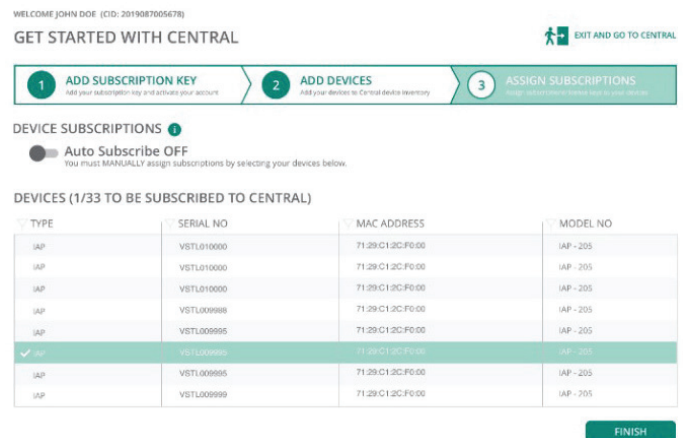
WELCOME JOHN DOE (CID: 2019087005678)

GET STARTED WITH CENTRAL

EXIT AND GO TO CENTRAL

1 ADD SUBSCRIPTION KEY
Add your subscription key and activate your account

2 ADD DEVICES
Add your devices to Central device inventory

3 ASSIGN SUBSCRIPTIONS
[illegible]

DEVICE SUBSCRIPTIONS

Auto Subscribe OFF
You must MANUALLY assign subscriptions by selecting your devices below.

DEVICES (1/33 TO BE SUBSCRIBED TO CENTRAL)

| TYPE | SERIAL NO | MAC ADDRESS | MODEL NO |
|---|---|---|---|
| IAP | VSTL010000 | 71:29:C1:2C:F0:00 | IAP - 205 |
| IAP | VSTL010000 | 71:29:C1:2C:F0:00 | IAP - 205 |
| IAP | VSTL010000 | 71:29:C1:2C:F0:00 | IAP - 205 |
| IAP | VSTL009988 | 71:29:C1:2C:F0:00 | IAP - 205 |
| IAP | VSTL009995 | 71:29:C1:2C:F0:00 | IAP - 205 |
| IAP | VSTL009995 | 71:29:C1:2C:F0:00 | IAP - 205 |
| IAP | VSTL009995 | 71:29:C1:2C:F0:00 | IAP - 205 |
| IAP | VSTL009999 | 71:29:C1:2C:F0:00 | IAP - 205 |

FINISH